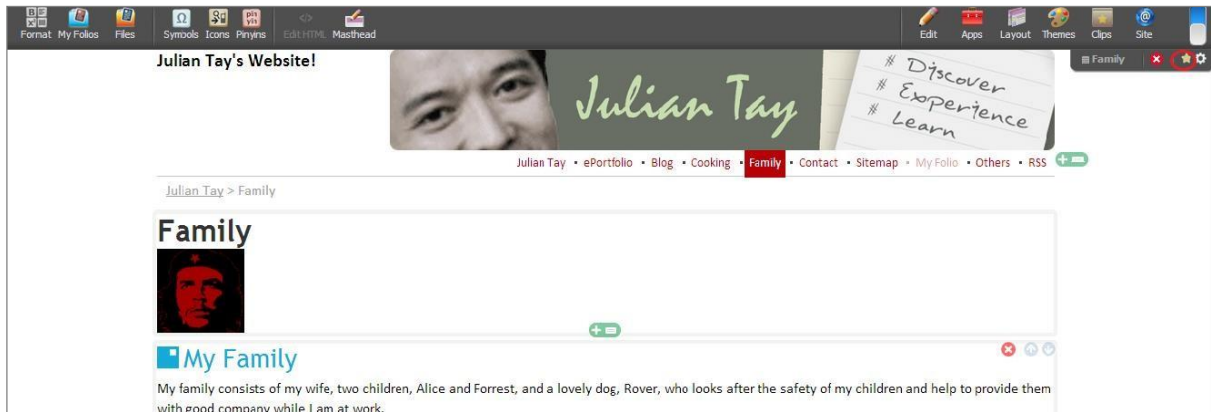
Format My Folios Files Symbols Icons Pinyins Edit HTML Masthead Edit Apps Layout Themes Clips Site

Family

Julian Tay's Website!

Julian Tay

# Discover
# Experience
# Learn

Julian Tay • ePortfolio • Blog • Cooking • Family • Contact • Sitemap • My Folio • Others • RSS

Julian Tay > Family

Family

My Family

My family consists of my wife, two children, Alice and Forrest, and a lovely dog, Rover, who looks after the safety of my children and help to provide them with good company while I am at work.